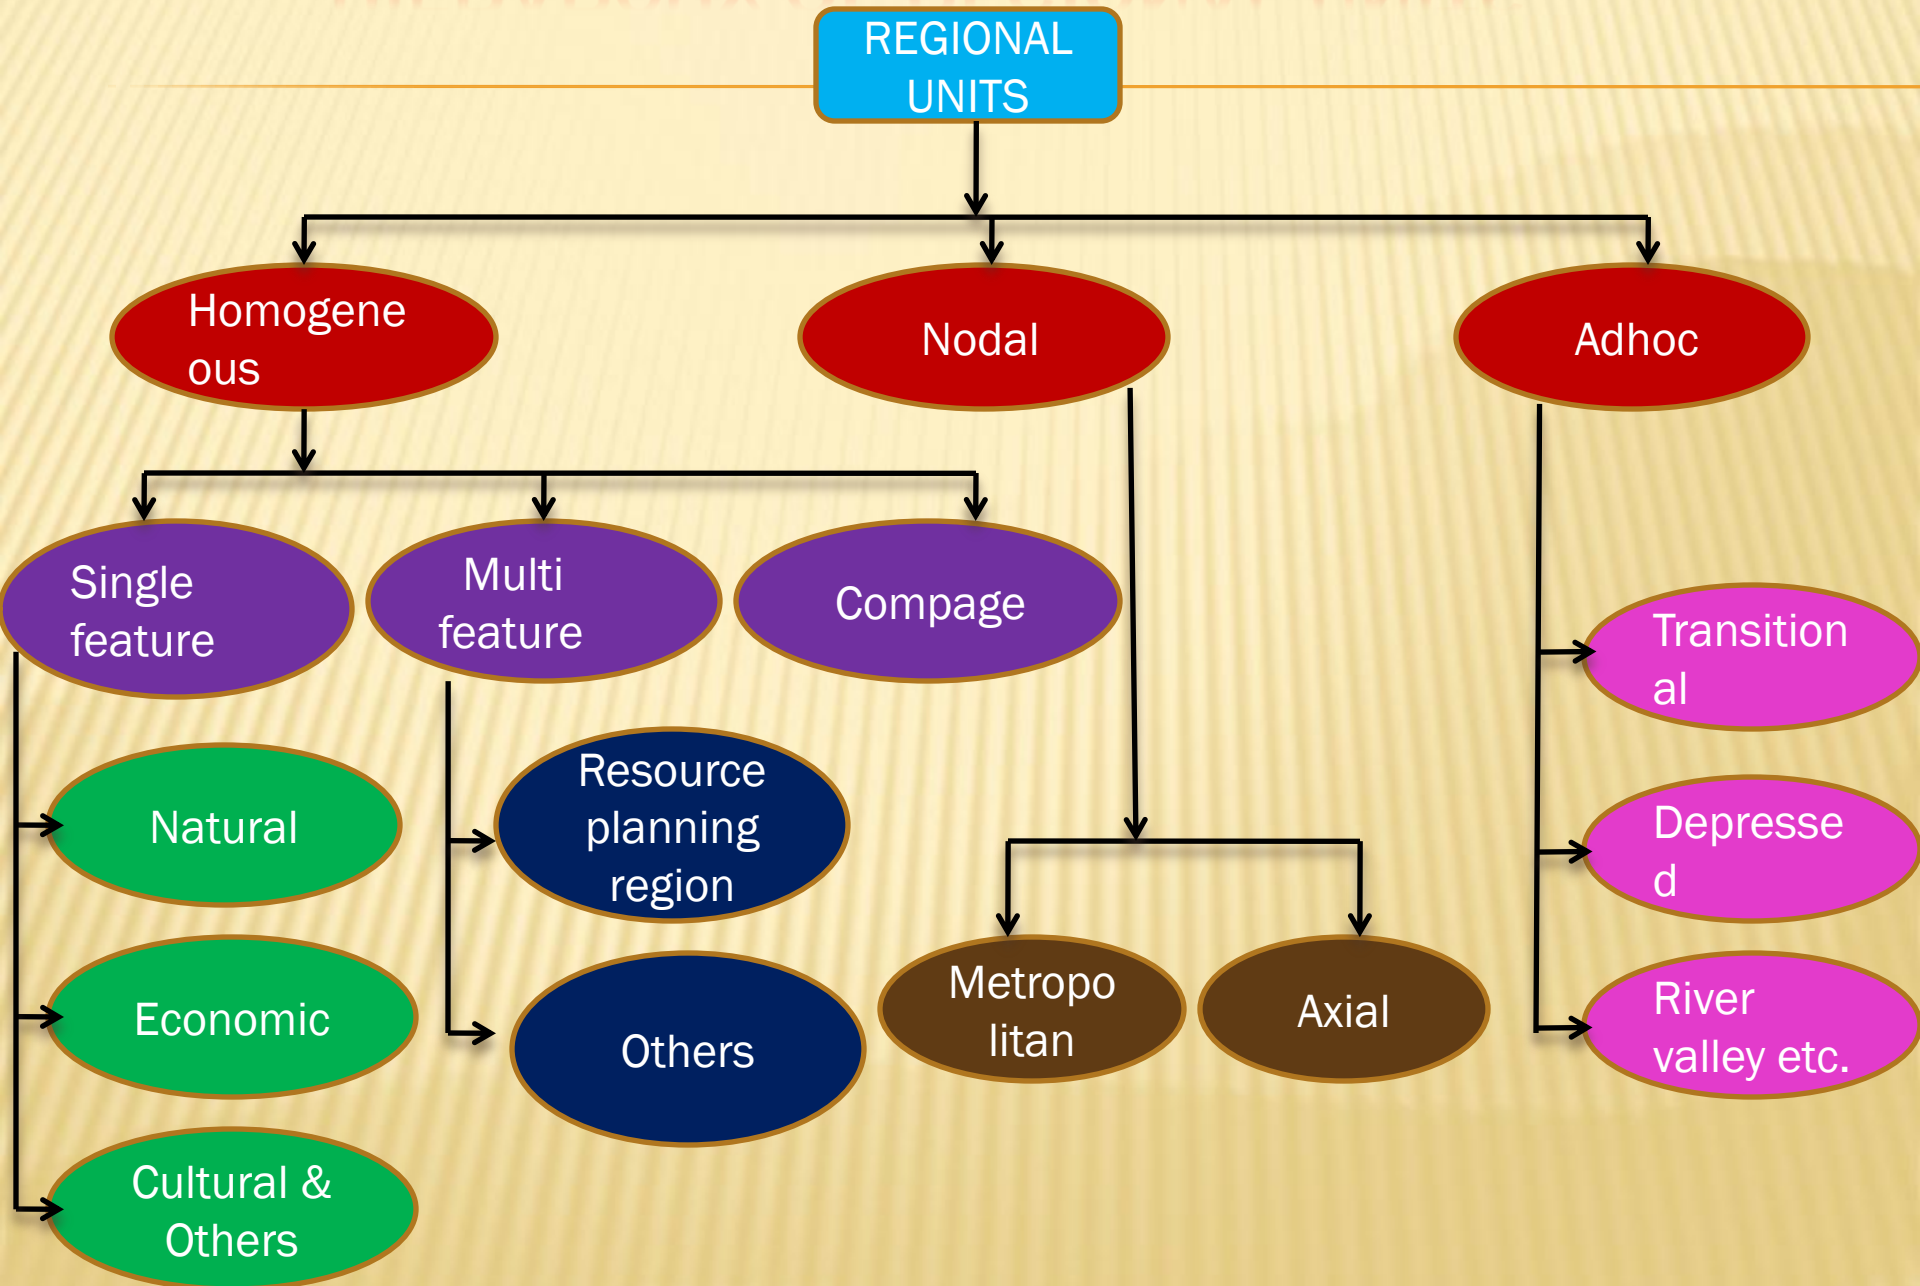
REGIONAL UNITS

Homogeneous

Nodal

Adhoc

Single feature

Multi feature

Compage

Natural

Economic

Cultural & Others

Resource planning region

Others

Metropolitan

Axial

Transitional

Depressed

River valley etc.